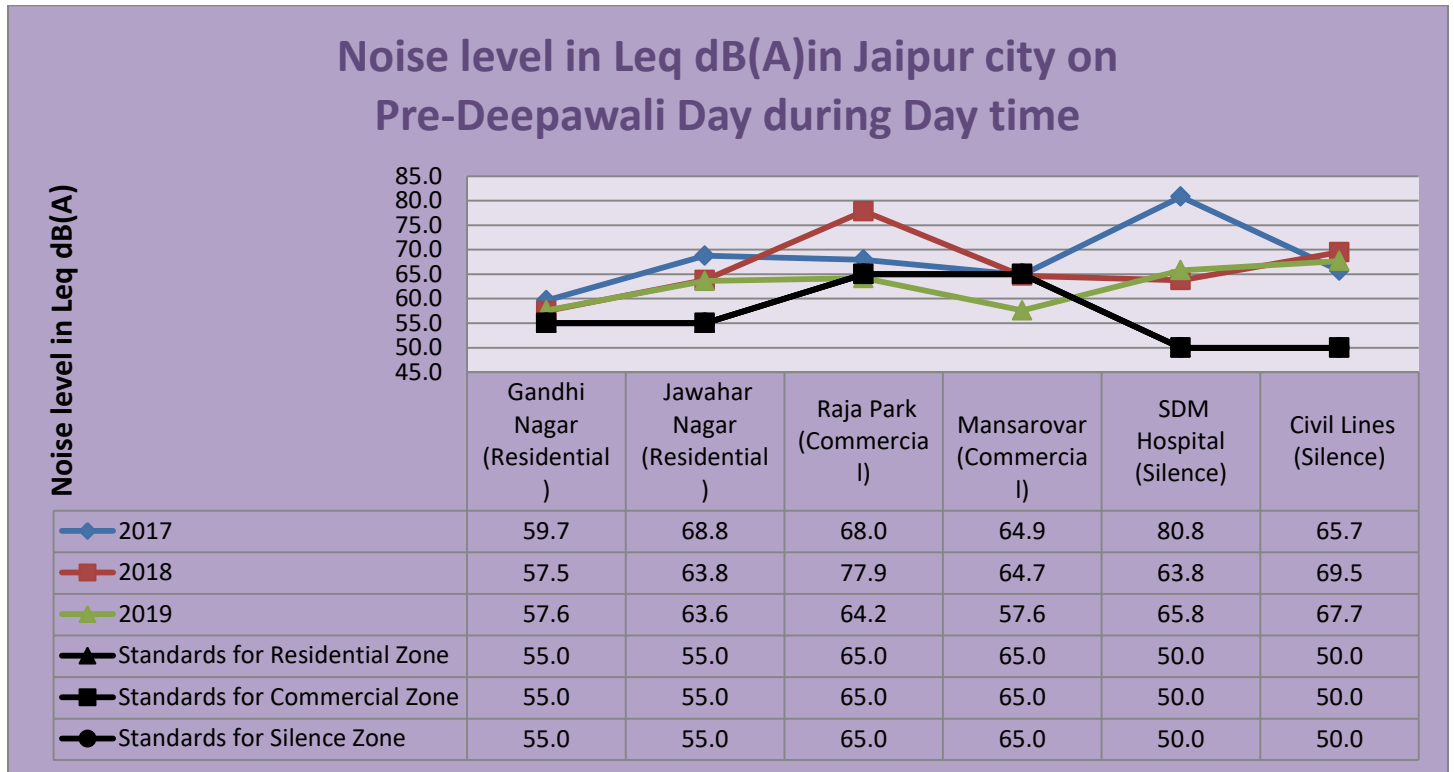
Noise level in Leq dB(A)in Jaipur city on Pre-Deepawali Day during Day time

Noise level in Leq dB(A)

85.0
80.0
75.0
70.0
65.0
60.0
55.0
50.0
45.0

| | Gandhi Nagar (Residential) | Jawahar Nagar (Residential) | Raja Park (Commercial) | Mansarovar (Commercial) | SDM Hospital (Silence) | Civil Lines (Silence) |
|---|---|---|---|---|---|---|
| 2017 | 59.7 | 68.8 | 68.0 | 64.9 | 80.8 | 65.7 |
| 2018 | 57.5 | 63.8 | 77.9 | 64.7 | 63.8 | 69.5 |
| 2019 | 57.6 | 63.6 | 64.2 | 57.6 | 65.8 | 67.7 |
| Standards for Residential Zone | 55.0 | 55.0 | 65.0 | 65.0 | 50.0 | 50.0 |
| Standards for Commercial Zone | 55.0 | 55.0 | 65.0 | 65.0 | 50.0 | 50.0 |
| Standards for Silence Zone | 55.0 | 55.0 | 65.0 | 65.0 | 50.0 | 50.0 |